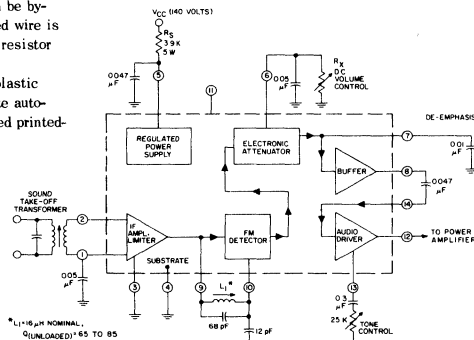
n be by-
ed wire is
resistor

plastic
e auto-
ed printed-

$V_{CC}$ (140 VOLTS)

$R_S$
3.9 K
5 W

.0047
μF

5

6

.005
μF

$R_X$
DC
VOLUME
CONTROL

11

REGULATED
POWER
SUPPLY

ELECTRONIC
ATTENUATOR

DE-EMPHASIS

7

.001
μF

BUFFER

8

.0047
μF

14

SOUND
TAKE-OFF
TRANSFORMER

2

1

IF
AMPL.
LIMITER

FM
DETECTOR

AUDIO
DRIVER

12

TO POWER
AMPLIFIER

.005
μF

SUBSTRATE

9

10

3

4

$L_1$*

13

68 pF

12 pF

.03
μF

25 K

TONE
CONTROL

*$L_1$=16 μH NOMINAL,
$Q_{(UNLOADED)}$ = 65 TO 85